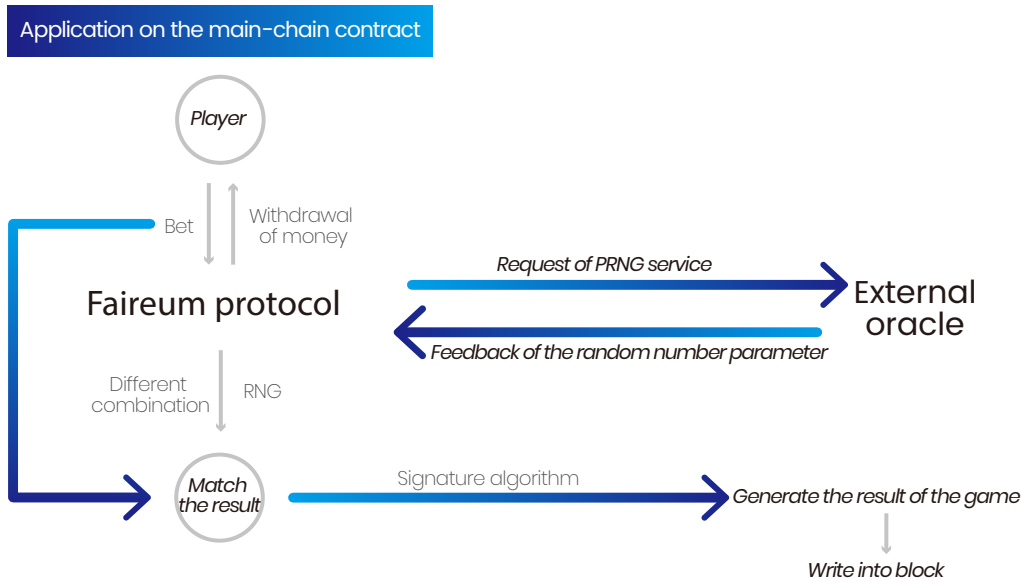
Application on the main-chain contract

Player

Bet

Withdrawal of money

Faireum protocol

Request of PRNG service

External oracle

Feedback of the random number parameter

Different combination

RNG

Match the result

Signature algorithm

Generate the result of the game

Write into block